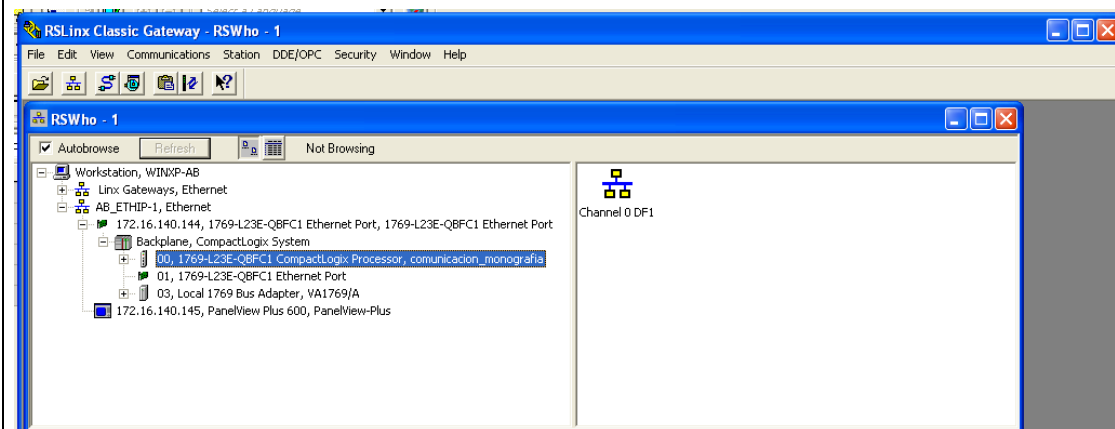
RSLinx Classic Gateway - RSWho - 1

File Edit View Communications Station DDE/OPC Security Window Help

RSWho - 1

Autobrowse Refresh Not Browsing

Workstation, WINXP-AB
Linx Gateways, Ethernet
AB_ETHIP-1, Ethernet
172.16.140.144, 1769-L23E-QBFC1 Ethernet Port, 1769-L23E-QBFC1 Ethernet Port
Backplane, CompactLogix System
00, 1769-L23E-QBFC1 CompactLogix Processor, comunicacion_monografia
01, 1769-L23E-QBFC1 Ethernet Port
03, Local 1769 Bus Adapter, VA1769/A
172.16.140.145, PanelView Plus 600, PanelView-Plus

Channel 0 DF1